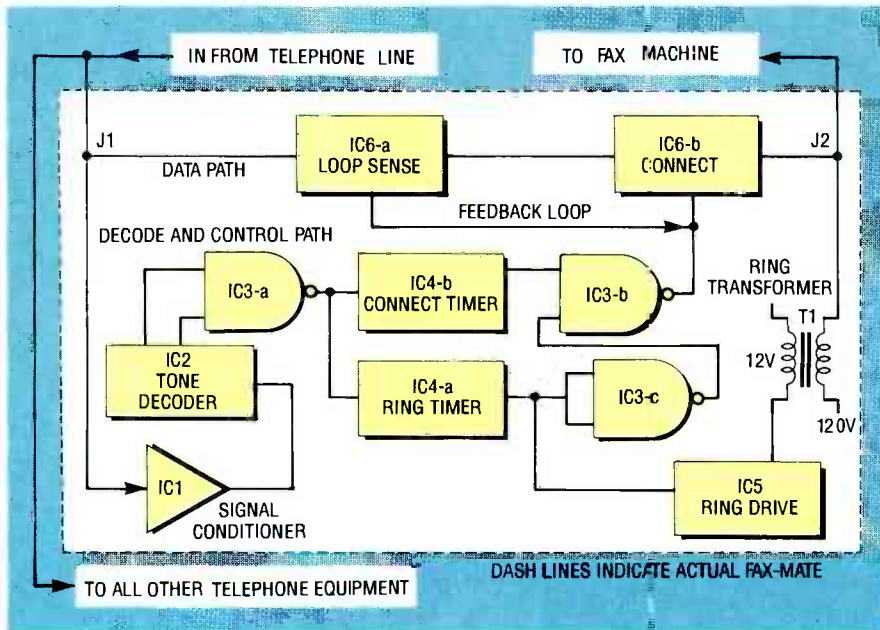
IN FROM TELEPHONE LINE

TO FAX MACHINE

J1

DATA PATH

IC6-a
LOOP SENSE

IC6-b
CONNECT

J2

FEEDBACK LOOP

DECODE AND CONTROL PATH

IC3-a

IC4-b
CONNECT TIMER

IC3-b

RING TRANSFORMER

T1

IC2
TONE
DECODER

12V

IC4-a
RING TIMER

IC3-c

120V

IC1

SIGNAL CONDITIONER

IC5
RING DRIVE

TO ALL OTHER TELEPHONE EQUIPMENT

DASH LINES INDICATE ACTUAL FAX-MATE